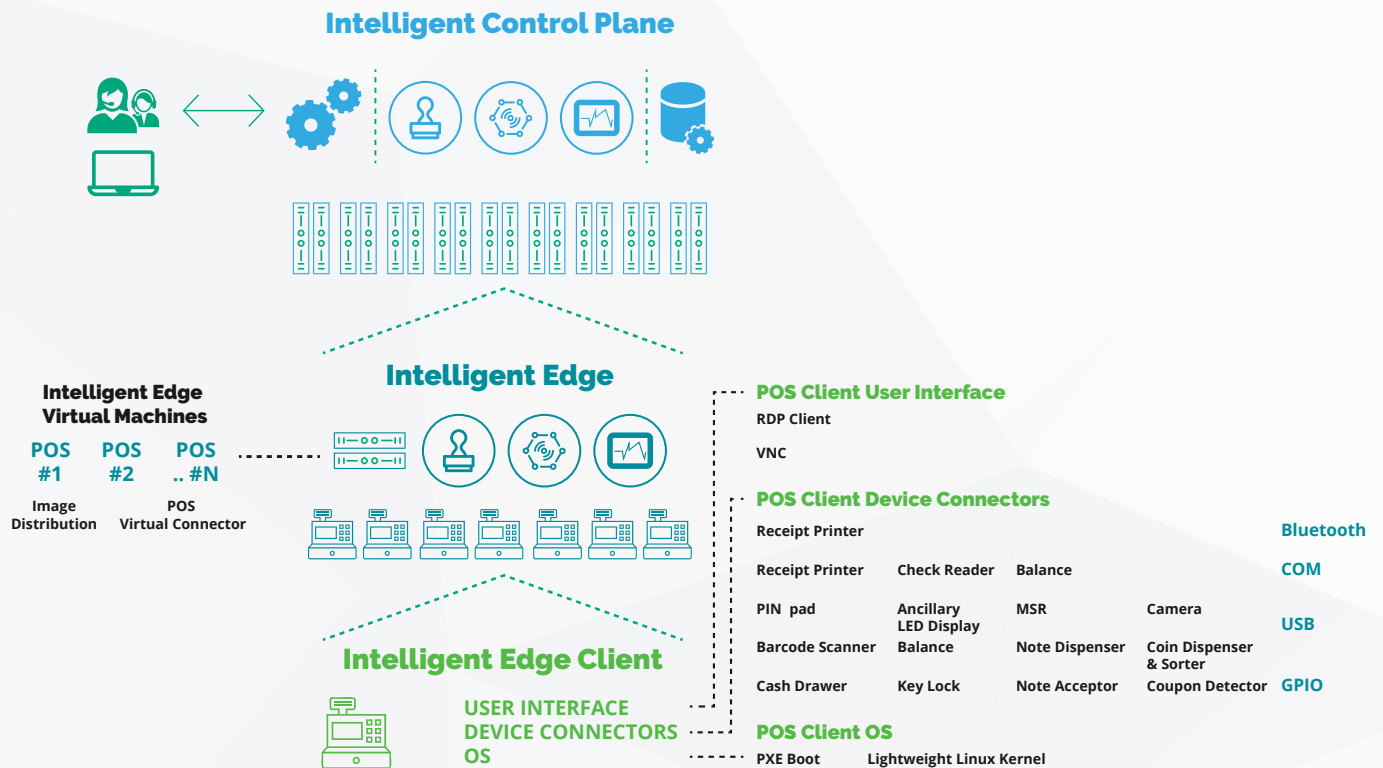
Intelligent Control Plane

Intelligent Edge

Intelligent Edge Virtual Machines

POS #1 POS #2 POS .. #N

Image Distribution

POS Virtual Connector

Intelligent Edge Client

USER INTERFACE
DEVICE CONNECTORS
OS

POS Client User Interface

RDP Client

VNC

POS Client Device Connectors

| | | | | |
|---|---|---|---|---|
| Receipt Printer | | | | Bluetooth |
| Receipt Printer | Check Reader | Balance | | COM |
| PIN pad | Ancillary LED Display | MSR | Camera | USB |
| Barcode Scanner | Balance | Note Dispenser | Coin Dispenser & Sorter | |
| Cash Drawer | Key Lock | Note Acceptor | Coupon Detector | GPIO |

POS Client OS

PXE Boot Lightweight Linux Kernel